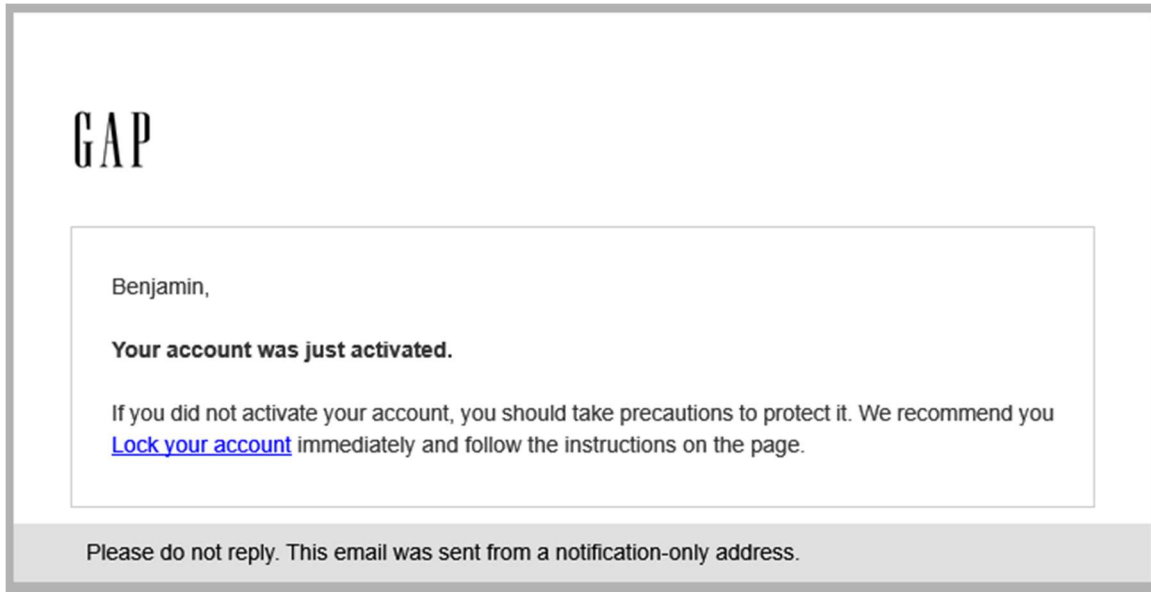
GAP

Benjamin,

**Your account was just activated.**

If you did not activate your account, you should take precautions to protect it. We recommend you Lock your account immediately and follow the instructions on the page.

Please do not reply. This email was sent from a notification-only address.